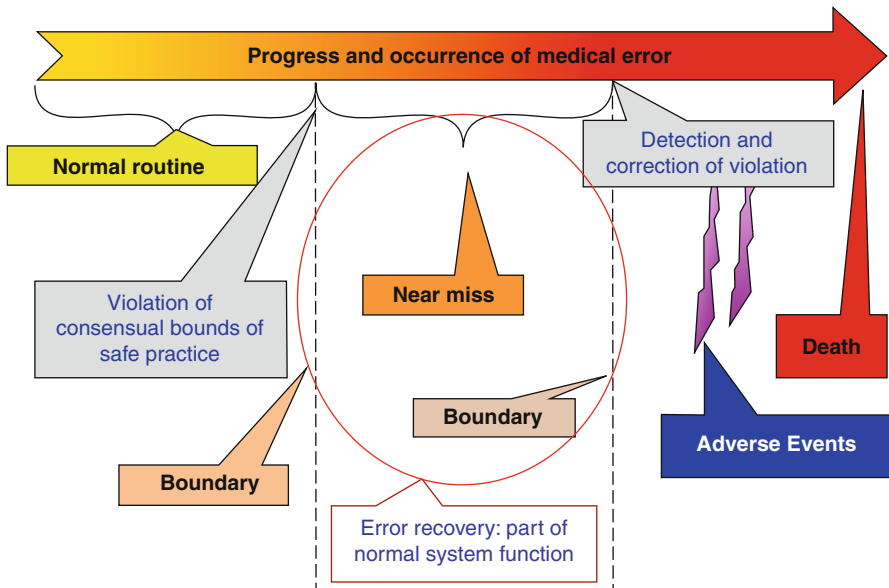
Progress and occurrence of medical error

Normal routine

Detection and correction of violation

Violation of consensual bounds of safe practice

Near miss

Death

Boundary

Adverse Events

Boundary

Error recovery: part of normal system function